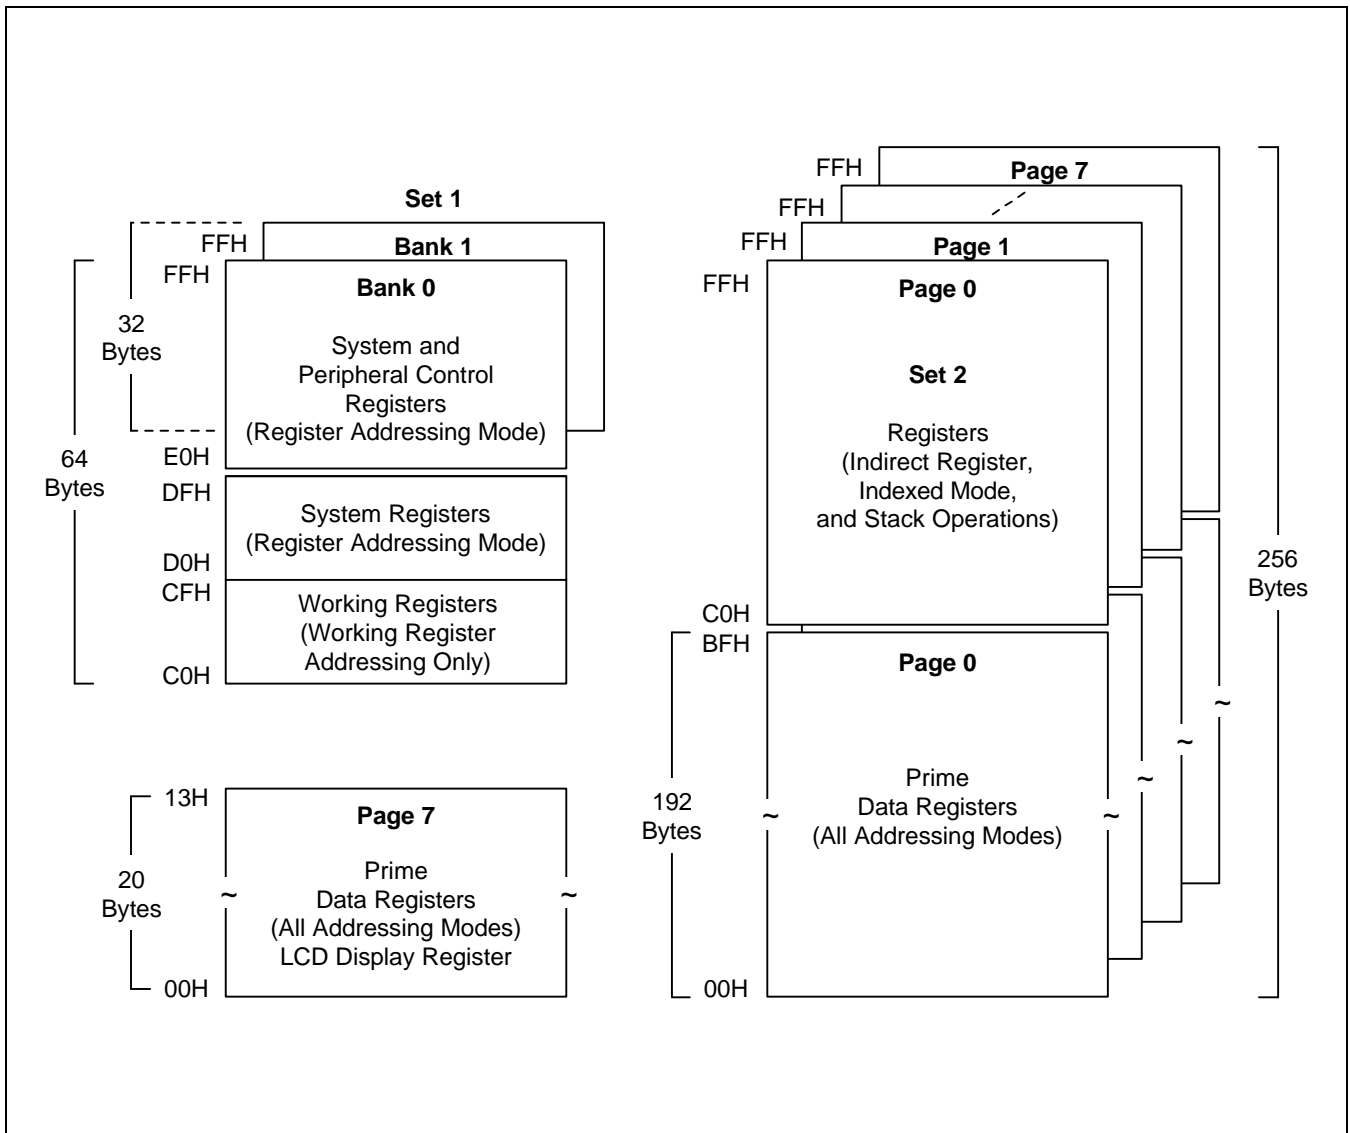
Set 1

FFH
Bank 1

FFH
Bank 0

32
Bytes

System and
Peripheral Control
Registers
(Register Addressing Mode)

64
Bytes

E0H
DFH

System Registers
(Register Addressing Mode)

D0H
CFH

Working Registers
(Working Register
Addressing Only)

C0H

13H
Page 7

20
Bytes

~
Prime
Data Registers
(All Addressing Modes)
LCD Display Register
~

00H

FFH
Page 7
FFH
FFH
Page 1
FFH
Page 0

Set 2

Registers
(Indirect Register,
Indexed Mode,
and Stack Operations)

256
Bytes

C0H
BFH
Page 0

192
Bytes

~
Prime
Data Registers
(All Addressing Modes)
~
~
~
~

00H